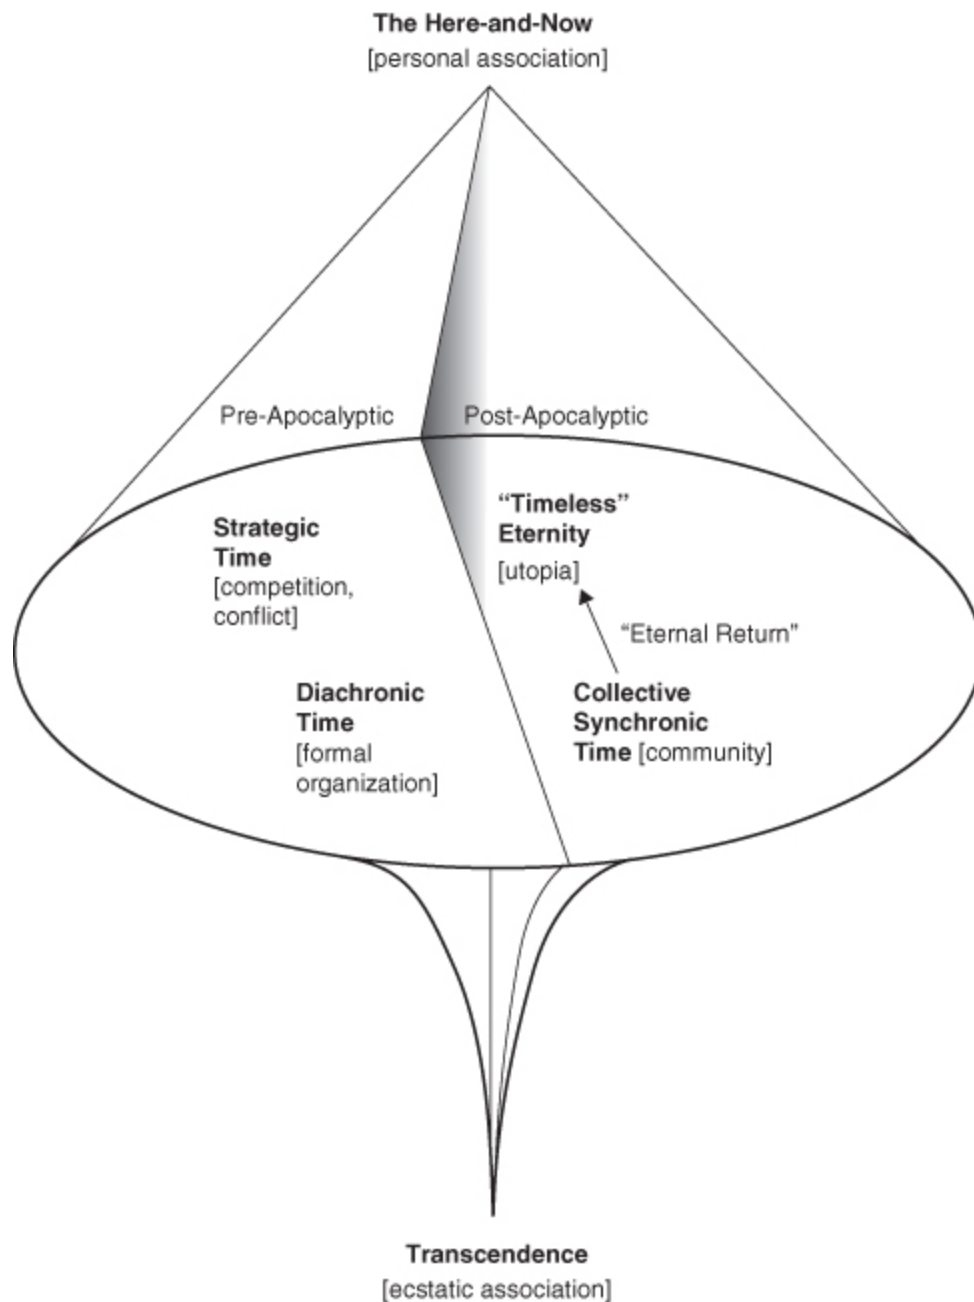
The Here-and-Now
[personal association]

Pre-Apocalyptic

Post-Apocalyptic

Strategic Time
[competition, conflict]

"Timeless" Eternity
[utopia]

"Eternal Return"

Diachronic Time
[formal organization]

Collective Synchronic Time [community]

Transcendence
[ecstatic association]